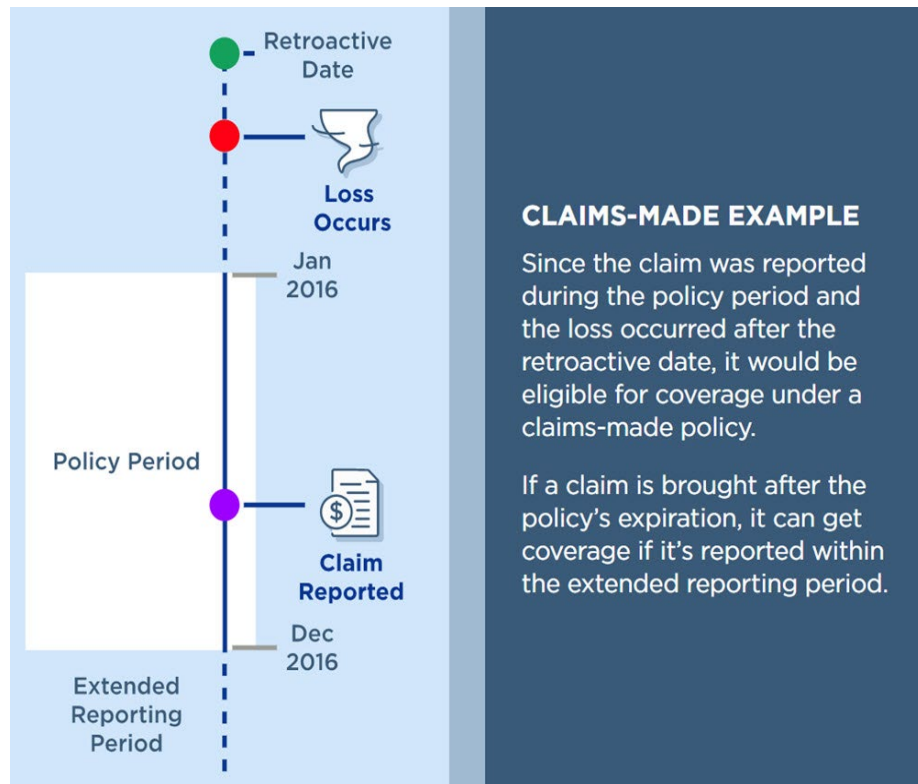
Retroactive Date

Loss Occurs

Jan 2016

Policy Period

$

Claim Reported

Dec 2016

Extended Reporting Period

CLAIMS-MADE EXAMPLE

Since the claim was reported during the policy period and the loss occurred after the retroactive date, it would be eligible for coverage under a claims-made policy.

If a claim is brought after the policy's expiration, it can get coverage if it's reported within the extended reporting period.